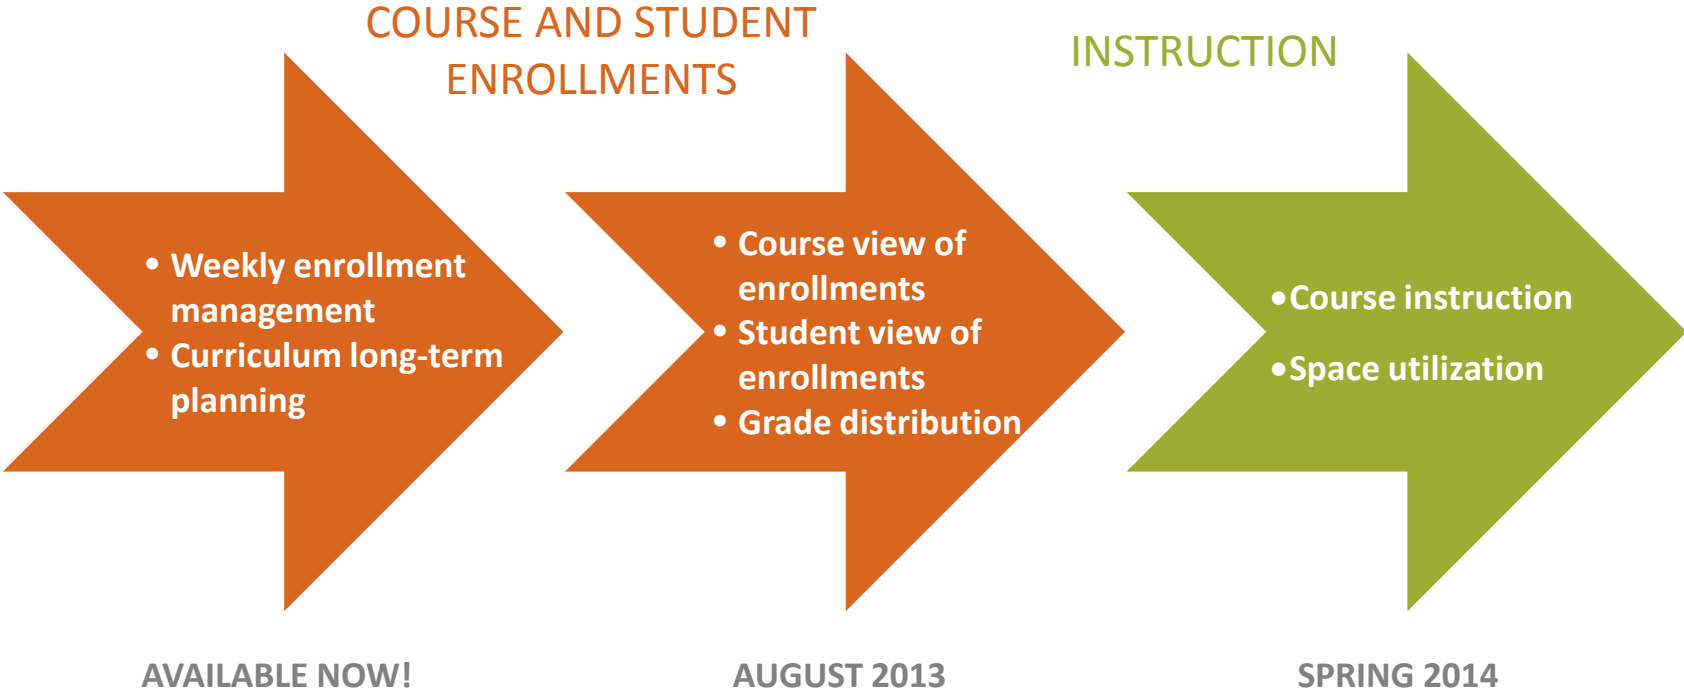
COURSE AND STUDENT ENROLLMENTS

INSTRUCTION

• Weekly enrollment management
• Curriculum long-term planning

• Course view of enrollments
• Student view of enrollments
• Grade distribution

• Course instruction
• Space utilization

AVAILABLE NOW!

AUGUST 2013

SPRING 2014